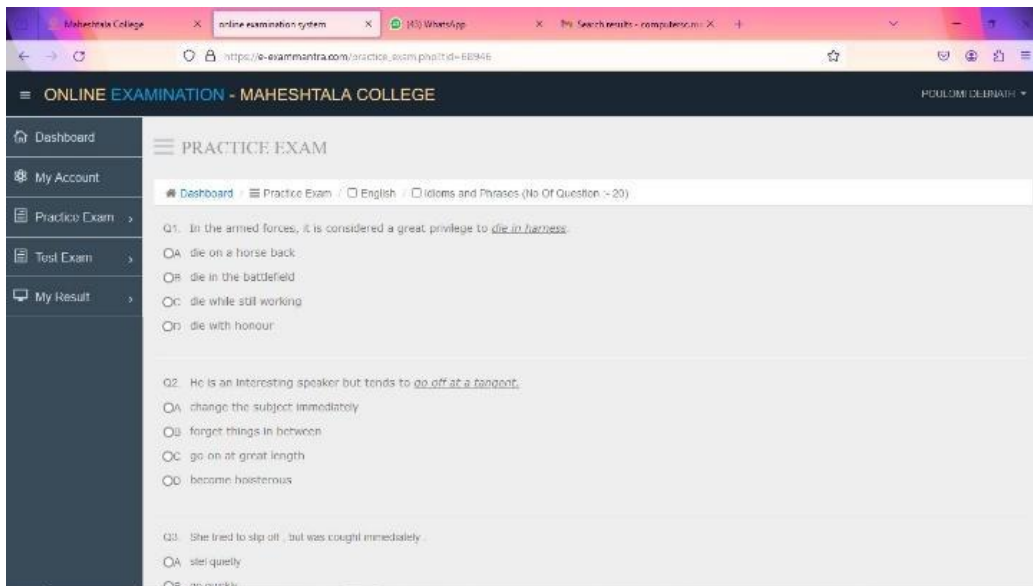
Maheshtala College × online examination system × (43) WhatsApp × Search results - computerscie × +

https://e-exammantra.com/practice_exam.php?id=68946

≡ ONLINE EXAMINATION - MAHESHTALA COLLEGE

POULOMI DEBNATH ▾

Dashboard

My Account

Practice Exam ›

Test Exam ›

My Result ›

≡ PRACTICE EXAM

Dashboard / ≡ Practice Exam / English / Idioms and Phrases (No Of Question :- 20)

Q1. In the armed forces, it is considered a great privilege to die in harness.

A die on a horse back

B die in the battlefield

C die while still working

D die with honour

Q2. He is an interesting speaker but tends to go off at a tangent.

A change the subject immediately

B forget things in between

C go on at great length

D become boisterous

Q3. She tried to slip off , but was caught immediately .

A steal quietly

B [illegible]